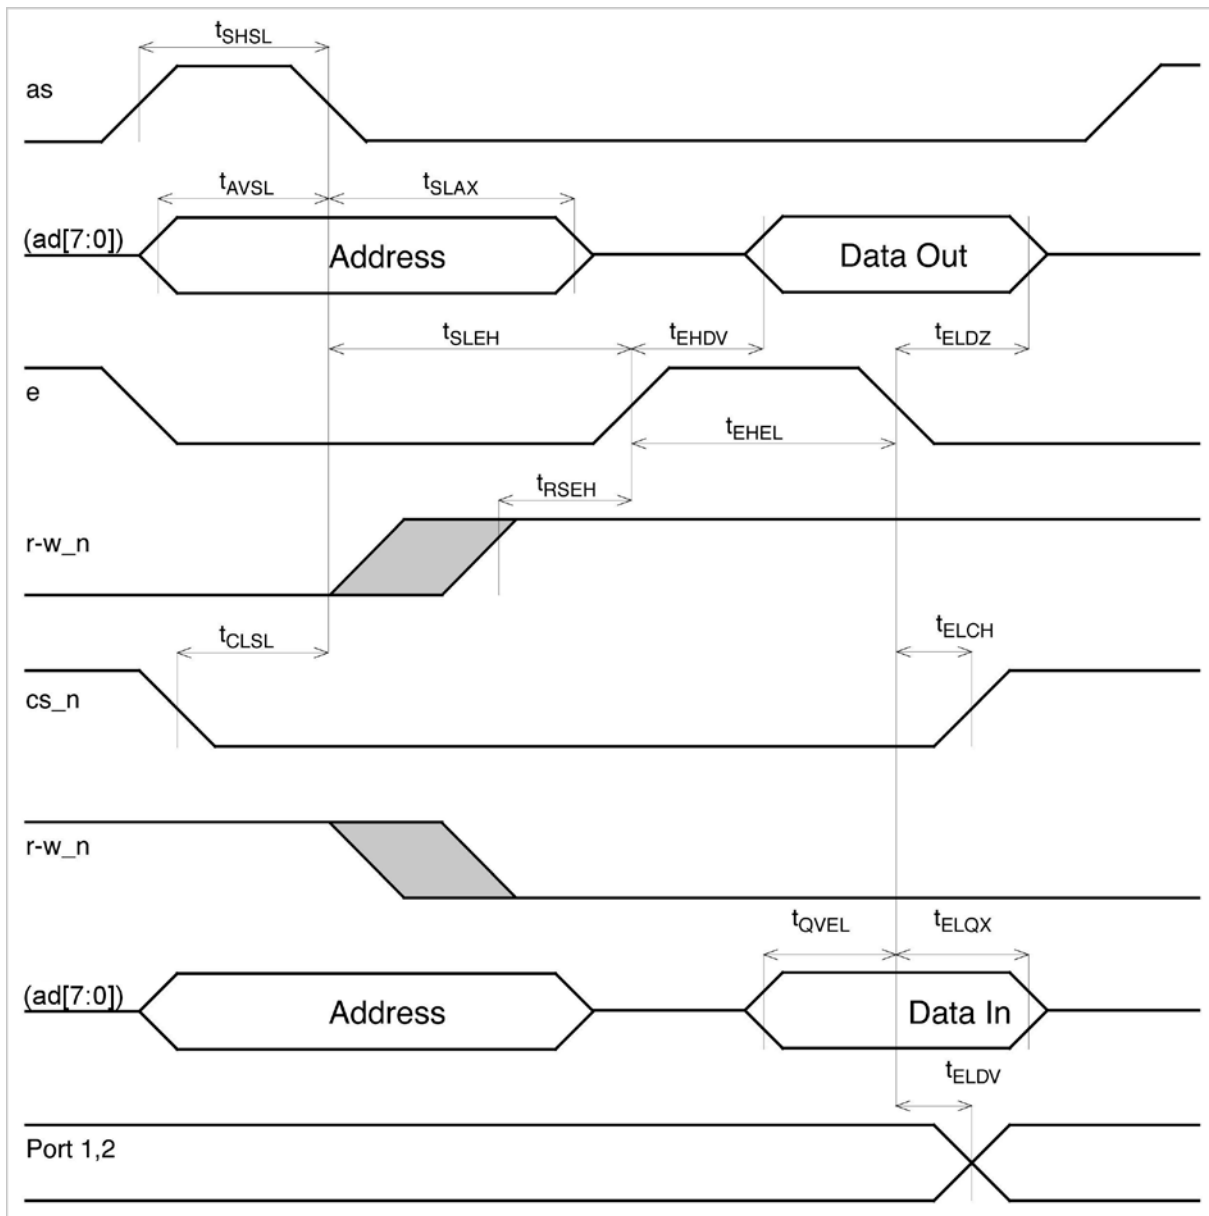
$t_{SHSL}$

as

$t_{AVSL}$ $t_{SLAX}$

(ad[7:0]) Address Data Out

$t_{SLEH}$ $t_{EHDV}$ $t_{ELDZ}$

e

$t_{EHEL}$

$t_{RSEH}$

r-w_n

$t_{CLSL}$ $t_{ELCH}$

cs_n

r-w_n

$t_{QVEL}$ $t_{ELQX}$

(ad[7:0]) Address Data In

$t_{ELDV}$

Port 1,2